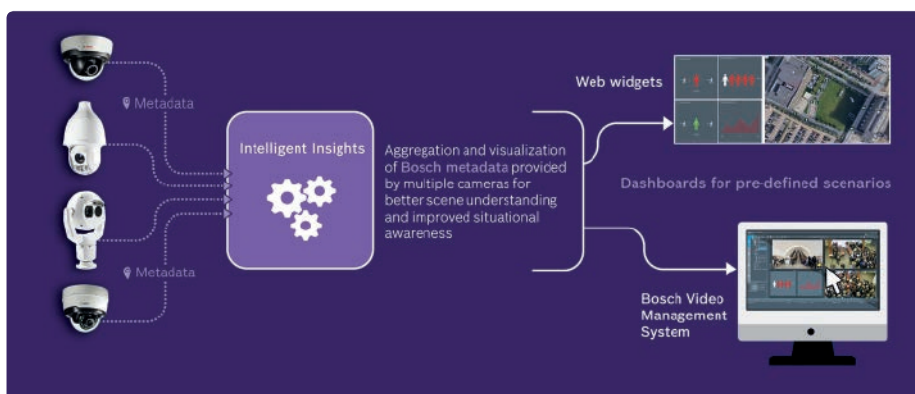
Metadata

Metadata

Intelligent Insights

Aggregation and visualization of Bosch metadata provided by multiple cameras for better scene understanding and improved situational awareness

Web widgets

Dashboards for pre-defined scenarios

Bosch Video Management System